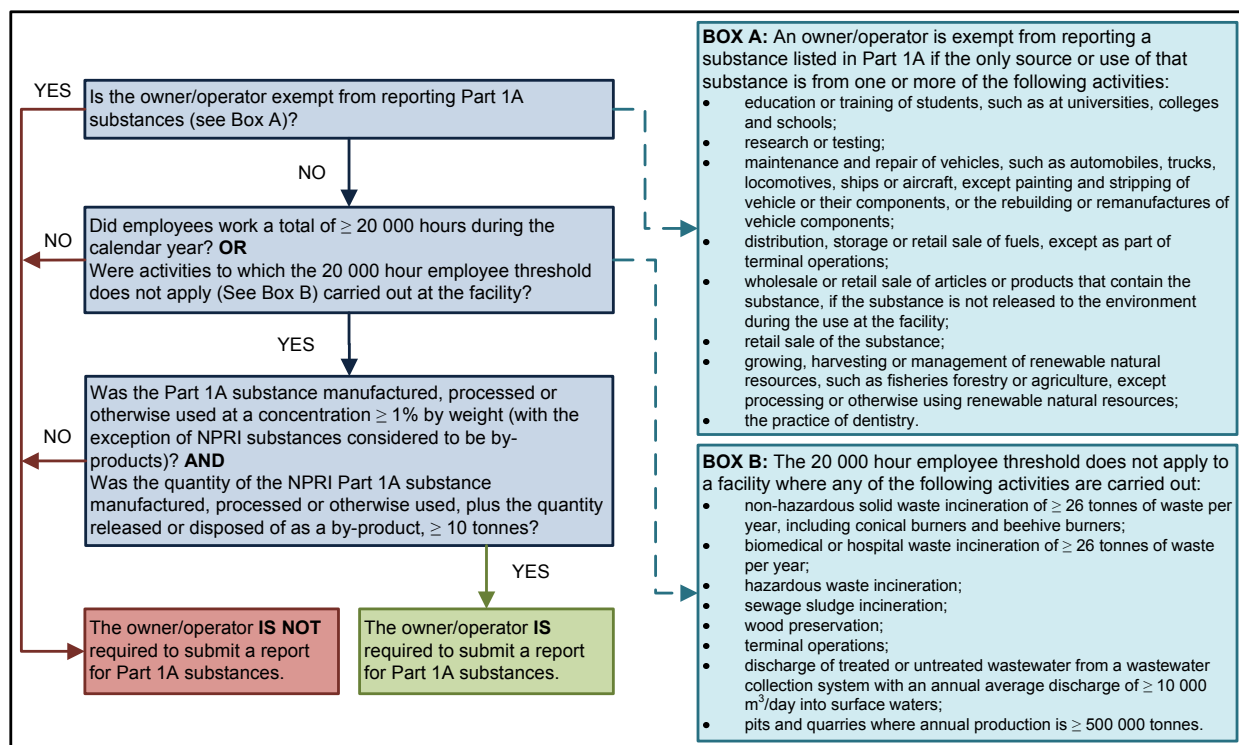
YES

Is the owner/operator exempt from reporting Part 1A substances (see Box A)?

NO

Did employees work a total of $\geq$ 20 000 hours during the calendar year? **OR**
Were activities to which the 20 000 hour employee threshold does not apply (See Box B) carried out at the facility?

NO

YES

Was the Part 1A substance manufactured, processed or otherwise used at a concentration $\geq$ 1% by weight (with the exception of NPRI substances considered to be by-products)? **AND**
Was the quantity of the NPRI Part 1A substance manufactured, processed or otherwise used, plus the quantity released or disposed of as a by-product, $\geq$ 10 tonnes?

NO

YES

The owner/operator **IS NOT** required to submit a report for Part 1A substances.

The owner/operator **IS** required to submit a report for Part 1A substances.

**BOX A:** An owner/operator is exempt from reporting a substance listed in Part 1A if the only source or use of that substance is from one or more of the following activities:
- education or training of students, such as at universities, colleges and schools;
- research or testing;
- maintenance and repair of vehicles, such as automobiles, trucks, locomotives, ships or aircraft, except painting and stripping of vehicle or their components, or the rebuilding or remanufactures of vehicle components;
- distribution, storage or retail sale of fuels, except as part of terminal operations;
- wholesale or retail sale of articles or products that contain the substance, if the substance is not released to the environment during the use at the facility;
- retail sale of the substance;
- growing, harvesting or management of renewable natural resources, such as fisheries forestry or agriculture, except processing or otherwise using renewable natural resources;
- the practice of dentistry.

**BOX B:** The 20 000 hour employee threshold does not apply to a facility where any of the following activities are carried out:
- non-hazardous solid waste incineration of $\geq$ 26 tonnes of waste per year, including conical burners and beehive burners;
- biomedical or hospital waste incineration of $\geq$ 26 tonnes of waste per year;
- hazardous waste incineration;
- sewage sludge incineration;
- wood preservation;
- terminal operations;
- discharge of treated or untreated wastewater from a wastewater collection system with an annual average discharge of $\geq$ 10 000 $m^3$/day into surface waters;
- pits and quarries where annual production is $\geq$ 500 000 tonnes.